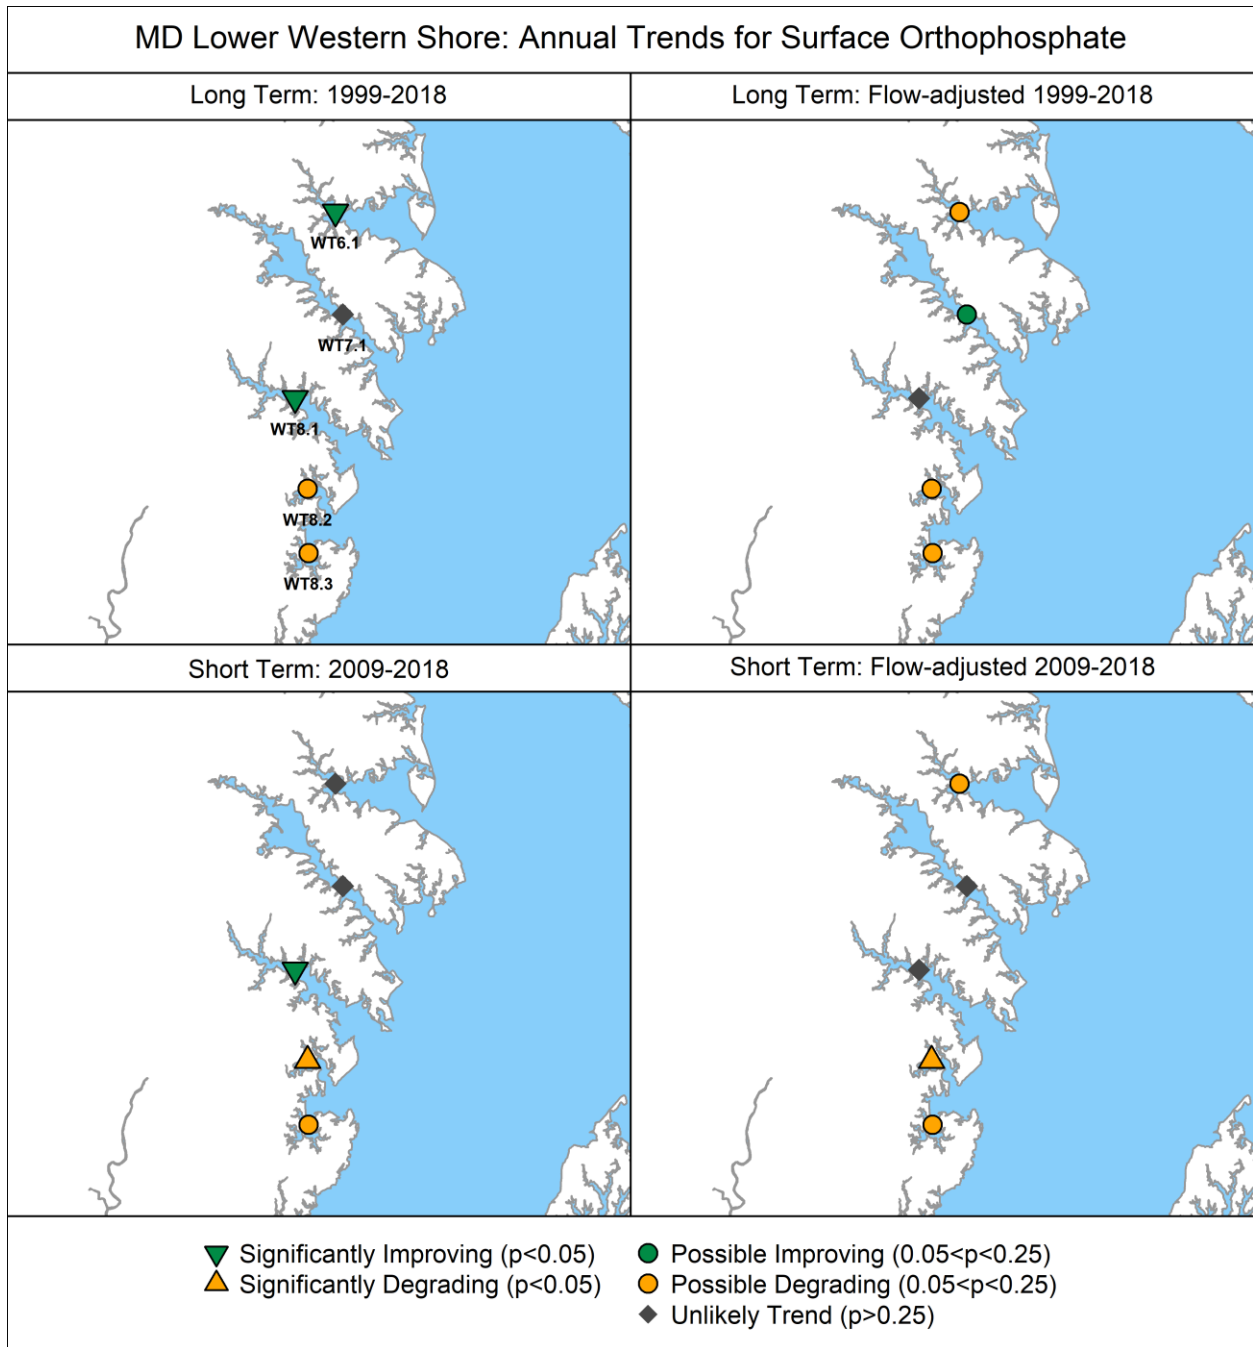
MD Lower Western Shore: Annual Trends for Surface Orthophosphate

Long Term: 1999-2018

WT6.1
WT7.1
WT8.1
WT8.2
WT8.3

Long Term: Flow-adjusted 1999-2018

Short Term: 2009-2018

Short Term: Flow-adjusted 2009-2018

Significantly Improving (p<0.05)
Significantly Degrading (p<0.05)
Possible Improving (0.05<p<0.25)
Possible Degrading (0.05<p<0.25)
Unlikely Trend (p>0.25)